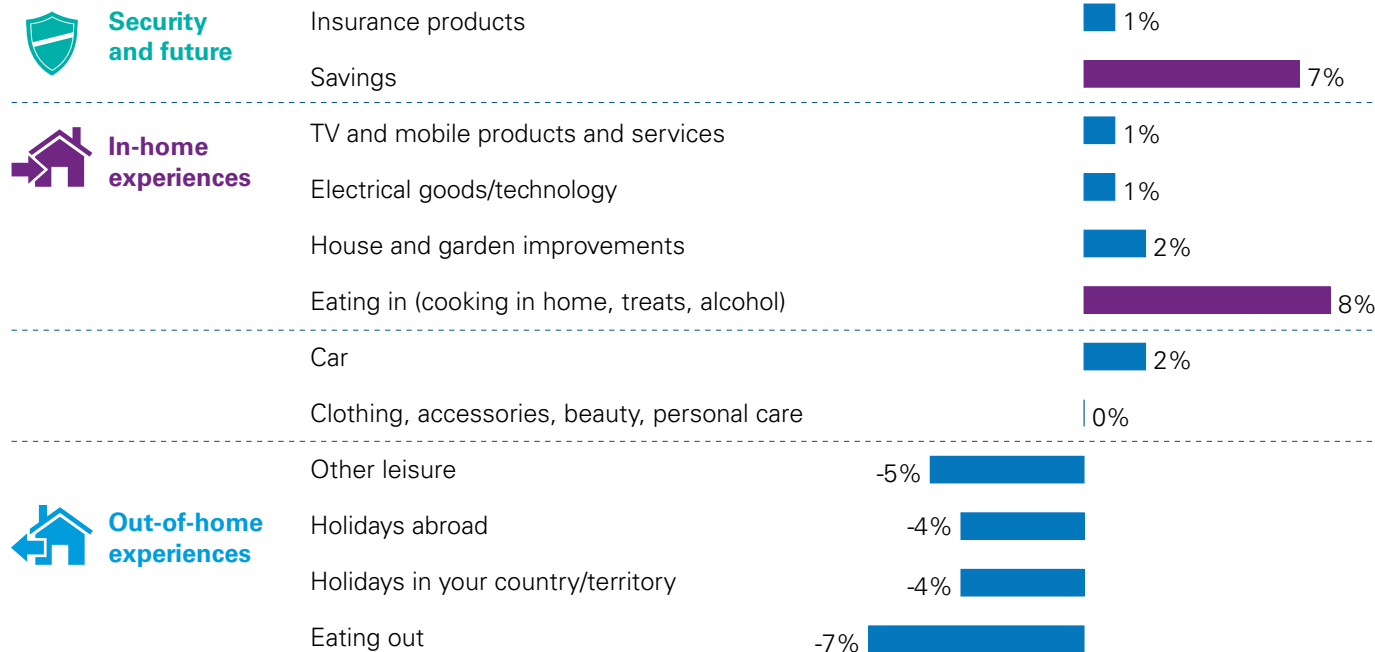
Security and future

Insurance products 1%

Savings 7%

In-home experiences

TV and mobile products and services 1%

Electrical goods/technology 1%

House and garden improvements 2%

Eating in (cooking in home, treats, alcohol) 8%

Car 2%

Clothing, accessories, beauty, personal care 0%

Out-of-home experiences

Other leisure -5%

Holidays abroad -4%

Holidays in your country/territory -4%

Eating out -7%